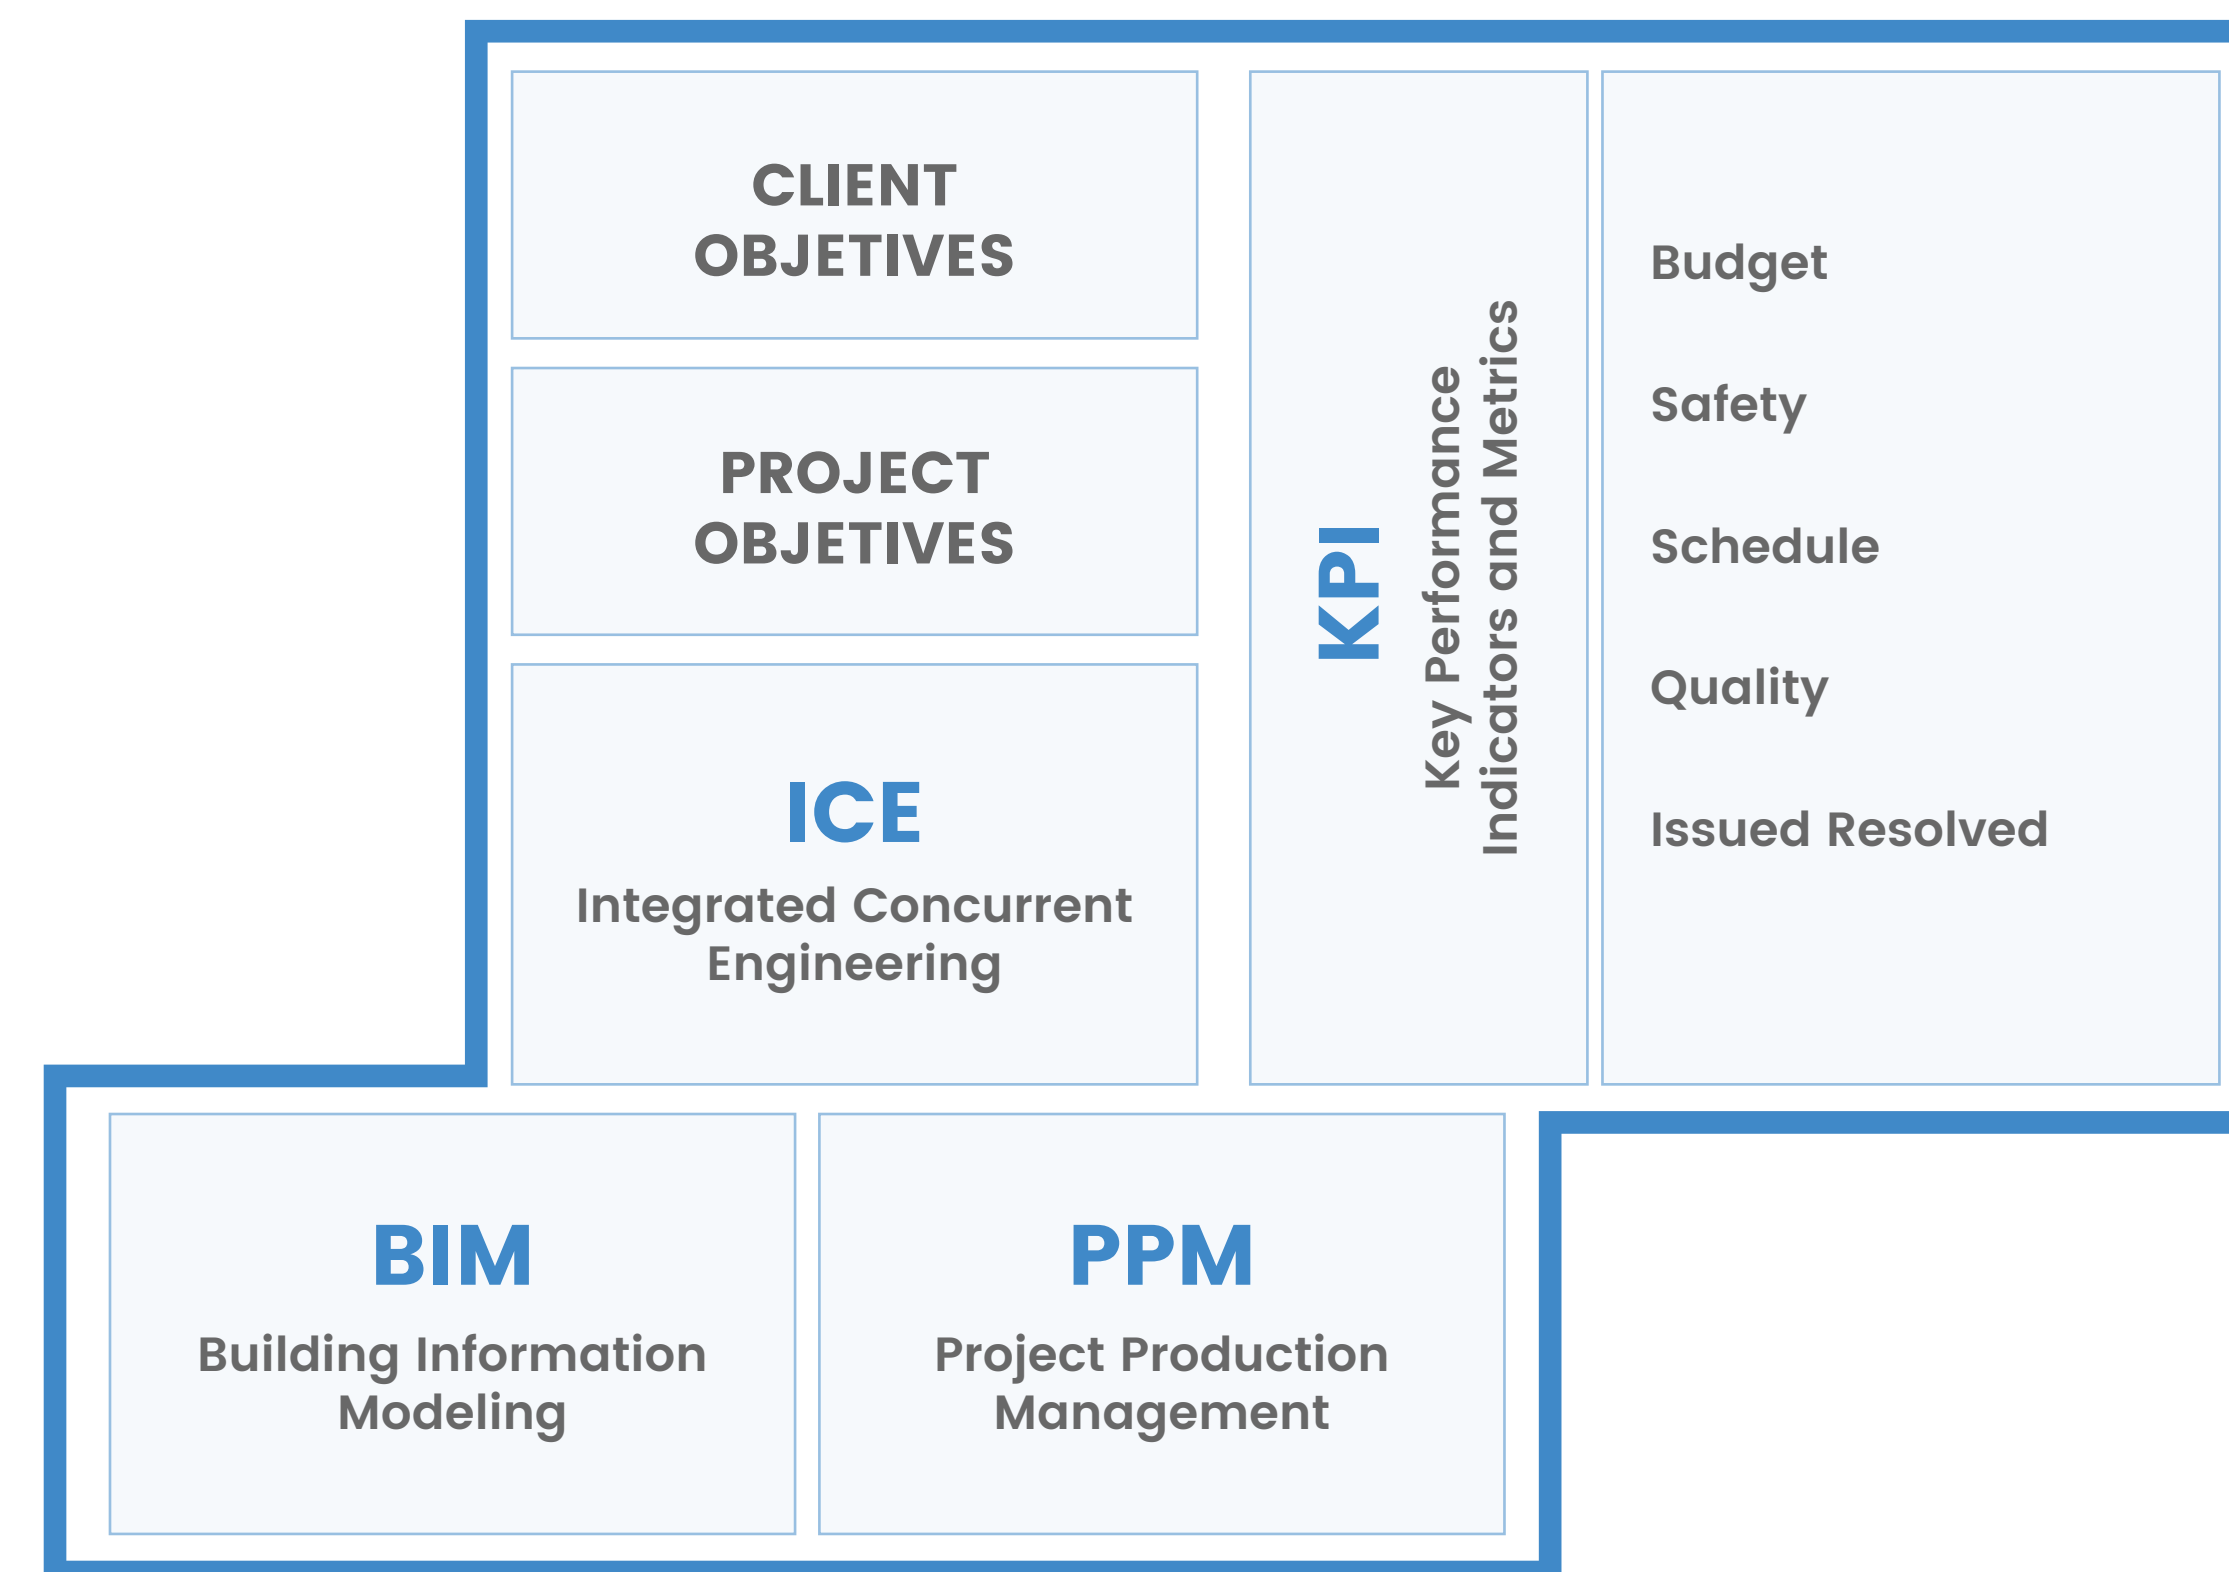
CLIENT OBJECTIVES

PROJECT OBJECTIVES

ICE

Integrated Concurrent Engineering

KPI

Key Performance Indicators and Metrics

Budget

Safety

Schedule

Quality

Issued Resolved

BIM

Building Information Modeling

PPM

Project Production Management